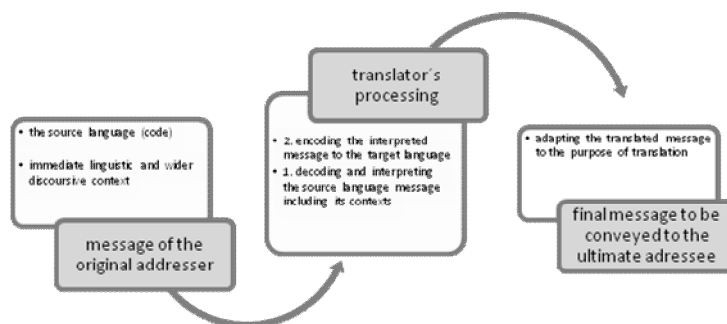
• the source language (code)

• immediate linguistic and wider discoursive context

message of the original addresser

translator´s processing

• 2. encoding the interpreted message to the target language

• 1. decoding and interpreting the source language message including its contexts

• adapting the translated message to the purpose of translation

final message to be conveyed to the ultimate adressee